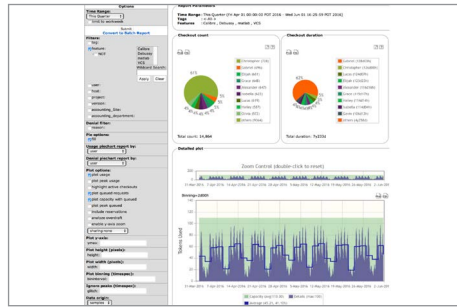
Options
Time Range:
This Quarter
Submit
Convert to Batch Report
Filters:
Tag
Feature
Apply Clear
user
host
project
version
accounting_site
accounting_department
Denial Filter:
reason
Pie options
Usage pie chart report by:
user
Denial pie chart report by:
user
Plot options
Plot height (pixels):
Plot width (pixels):
Plot binning (timespan):
Ignore peaks (timespan):
Date origin:

Report Parameters
Time Range: This Quarter (Fri Apr 01 00:00:00 PDT 2016 - Wed Jun 29 16:28:59 PDT 2016)
Tags:
Features: Cadinv, Debussy, menlah, NCS

Checkout count
Checkout duration
Total count: 14,804
Total duration: 7y231d

Detailed plot
Zoom Control (double-click to reset)
Capacity
Denials
Average